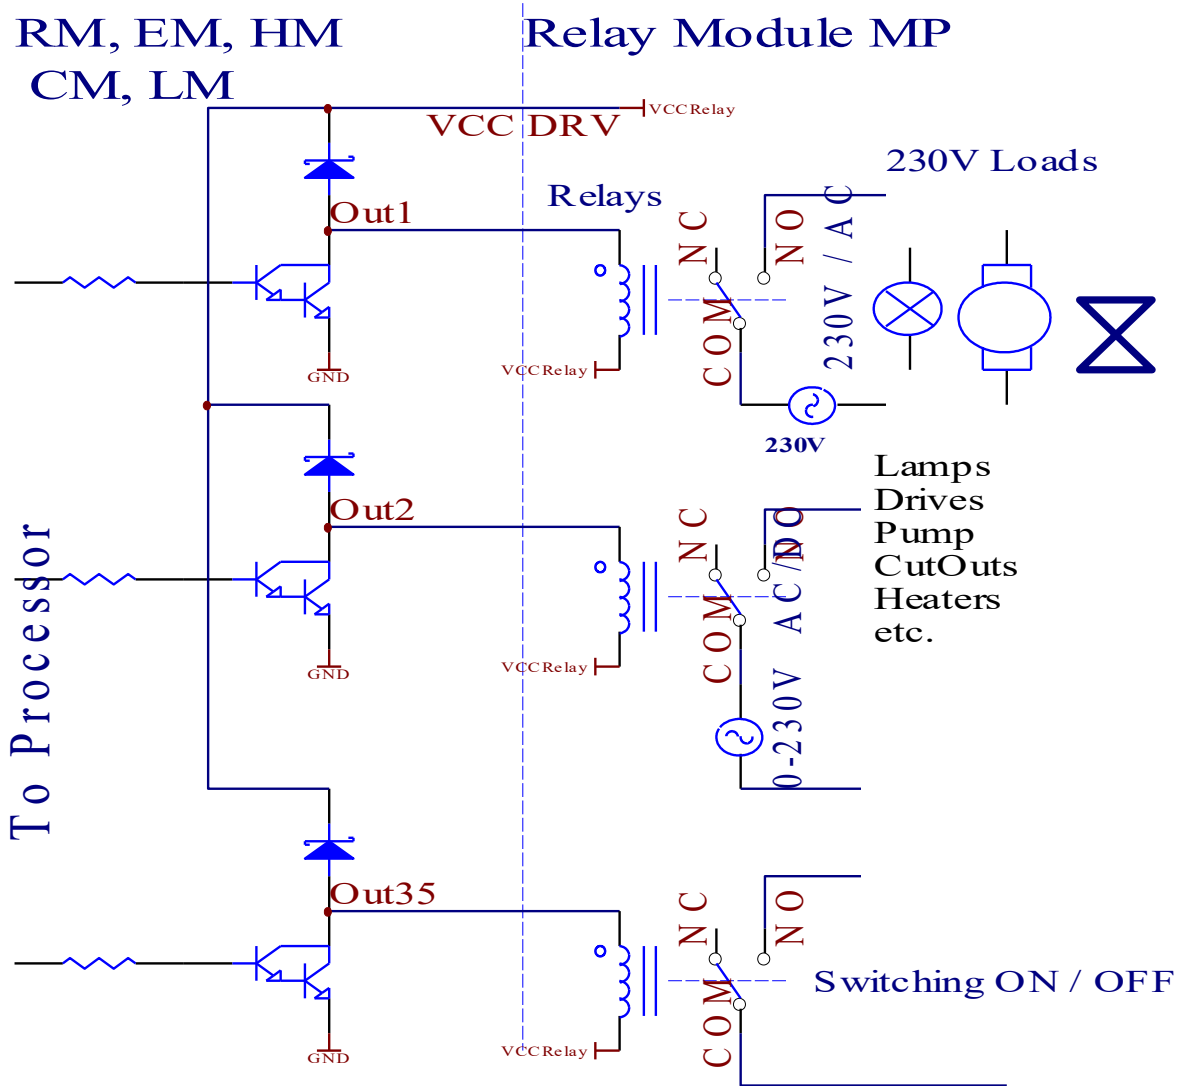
RM, EM, HM
CM, LM

Relay Module MP

VCC DRV
VCCRelay

230V Loads

Relays

Out1

NC
NO
COM
230V / AC

GND
VCCRelay

230V

Lamps
Drives
Pump
CutOuts
Heaters
etc.

Out2

NC
NO
COM
0-230V AC/DC

GND
VCCRelay

To Processor

Out35

NC
NO
COM

Switching ON / OFF

GND
VCCRelay